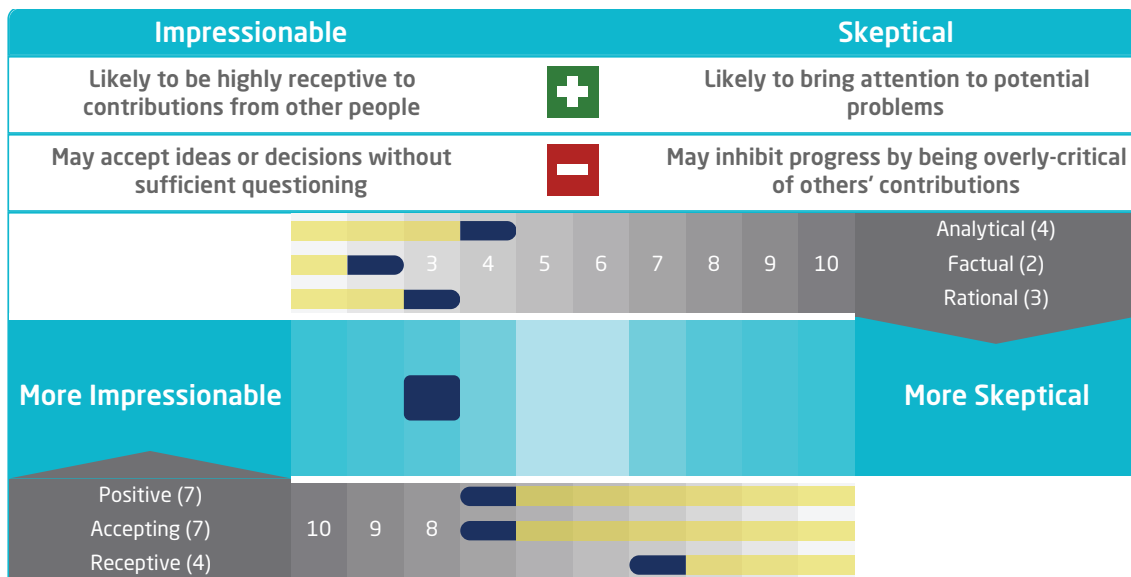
| Impressionable | | Skeptical |
|---|---|---|
| Likely to be highly receptive to contributions from other people | + | Likely to bring attention to potential problems |
| May accept ideas or decisions without sufficient questioning | − | May inhibit progress by being overly-critical of others' contributions |

3 4 5 6 7 8 9 10

Analytical (4)
Factual (2)
Rational (3)

More Impressionable

More Skeptical

Positive (7)
Accepting (7)
Receptive (4)

10 9 8